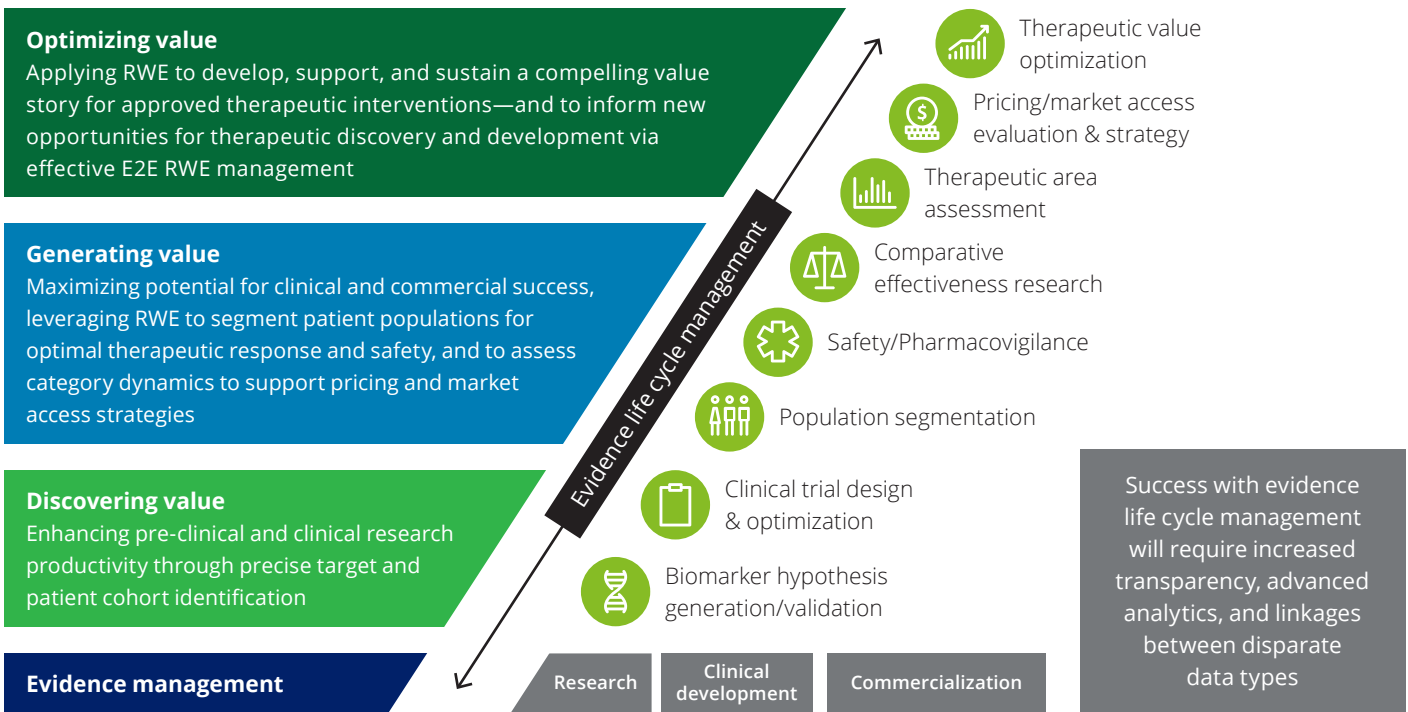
**Optimizing value**
Applying RWE to develop, support, and sustain a compelling value story for approved therapeutic interventions—and to inform new opportunities for therapeutic discovery and development via effective E2E RWE management

**Generating value**
Maximizing potential for clinical and commercial success, leveraging RWE to segment patient populations for optimal therapeutic response and safety, and to assess category dynamics to support pricing and market access strategies

**Discovering value**
Enhancing pre-clinical and clinical research productivity through precise target and patient cohort identification

**Evidence management**

Evidence life cycle management

Therapeutic value optimization

Pricing/market access evaluation & strategy

Therapeutic area assessment

Comparative effectiveness research

Safety/Pharmacovigilance

Population segmentation

Clinical trial design & optimization

Biomarker hypothesis generation/validation

Research

Clinical development

Commercialization

Success with evidence life cycle management will require increased transparency, advanced analytics, and linkages between disparate data types